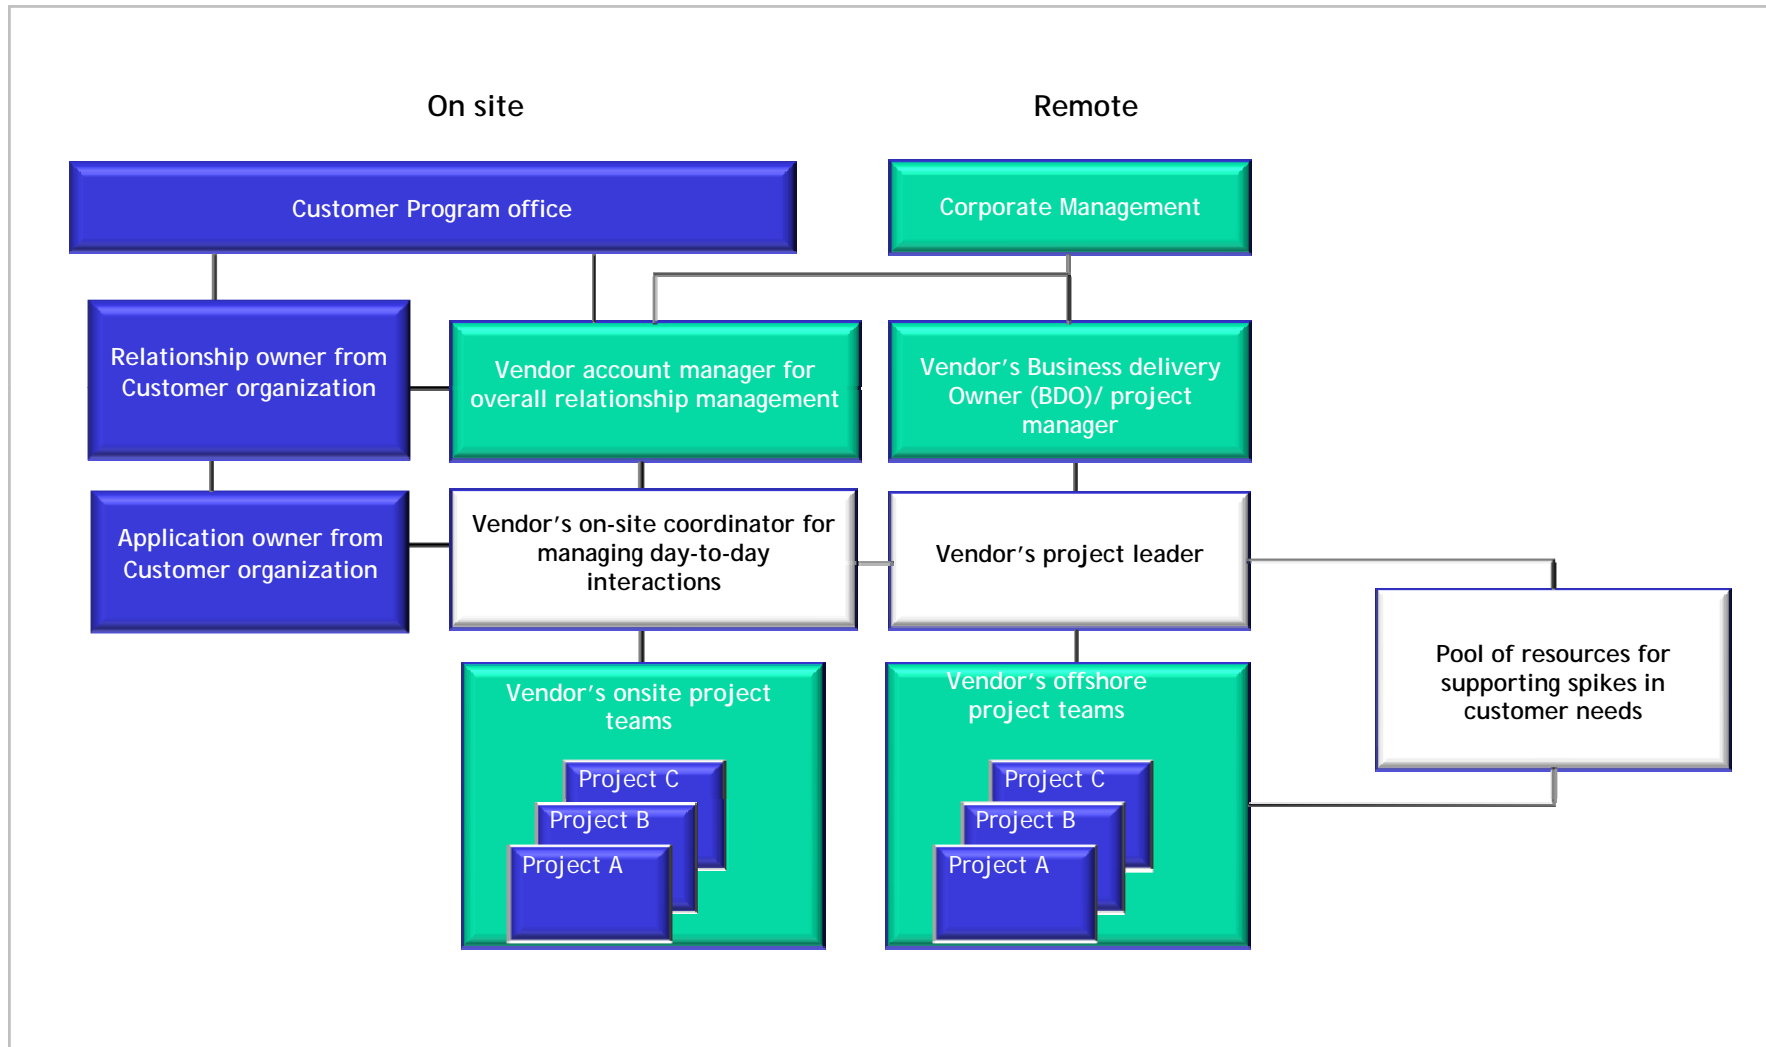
On site

Remote

Customer Program office

Corporate Management

Relationship owner from Customer organization

Vendor account manager for overall relationship management

Vendor's Business delivery Owner (BDO)/ project manager

Application owner from Customer organization

Vendor's on-site coordinator for managing day-to-day interactions

Vendor's project leader

Pool of resources for supporting spikes in customer needs

Vendor's onsite project teams

Project C

Project B

Project A

Vendor's offshore project teams

Project C

Project B

Project A